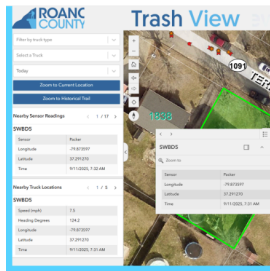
ROANOKE COUNTY

Trash View

Filter by truck type

Select a Truck

Today

Zoom to Current Location

Zoom to Historical Trail

Nearby Sensor Readings 1 / 1

SWBDS

| Sensor | Packer |
|---|---|
| Longitude | -79.873597 |
| Latitude | 37.291270 |
| Time | 9/11/2020, 7:21 AM |

Nearby Truck Locations 1 / 5

SWBDS

| Speed (mph) | 7.5 |
|---|---|
| Heading Degrees | 124.2 |
| Longitude | -79.873597 |
| Latitude | 37.291270 |
| Time | 9/11/2020, 7:21 AM |

1091

1838

SWBDS

Zoom to

| Sensor | Packer |
|---|---|
| Longitude | -79.873597 |
| Latitude | 37.291270 |
| Time | 9/11/2020, 7:21 AM |